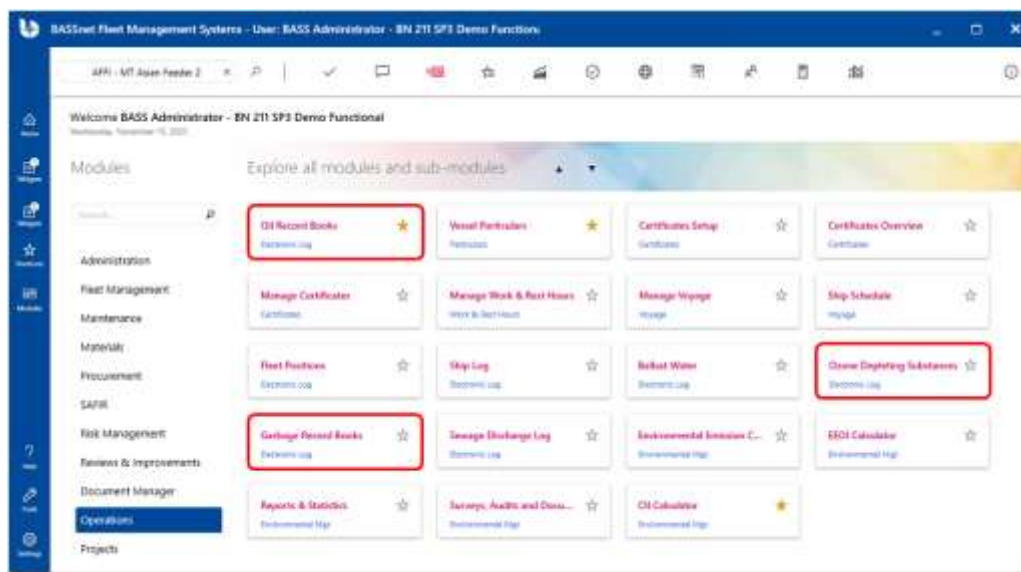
BASSnet Fleet Management Systems - User: BASS Administrator - BN 211 SP3 Demo Functional

AFFI - MT Asian Feeder 2

Welcome BASS Administrator - BN 211 SP3 Demo Functional
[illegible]

Modules

Explore all modules and sub-modules

Search

Administration
Fleet Management
Maintenance
Materials
Procurement
SAFIR
Risk Management
Reviews & Improvements
Document Manager
Operations
Projects

Oil Record Books
Electronic Log

Vessel Particulars
Particulars

Certificates Setup
Certificates

Certificates Overview
Certificates

Manage Certificates
Certificates

Manage Work & Rest Hours
Work & Rest Hours

Manage Voyage
Voyage

Ship Schedule
Voyage

Fleet Positions
Electronic Log

Ship Log
Electronic Log

Ballast Water
Electronic Log

Ozone Depleting Substances
Electronic Log

Garbage Record Books
Electronic Log

Sewage Discharge Log
Electronic Log

Environmental Emission C...
Environmental Mgt

EEOI Calculator
Environmental Mgt

Reports & Statistics
Environmental Mgt

Surveys, Audits and Docu...
Environmental Mgt

CII Calculator
Environmental Mgt